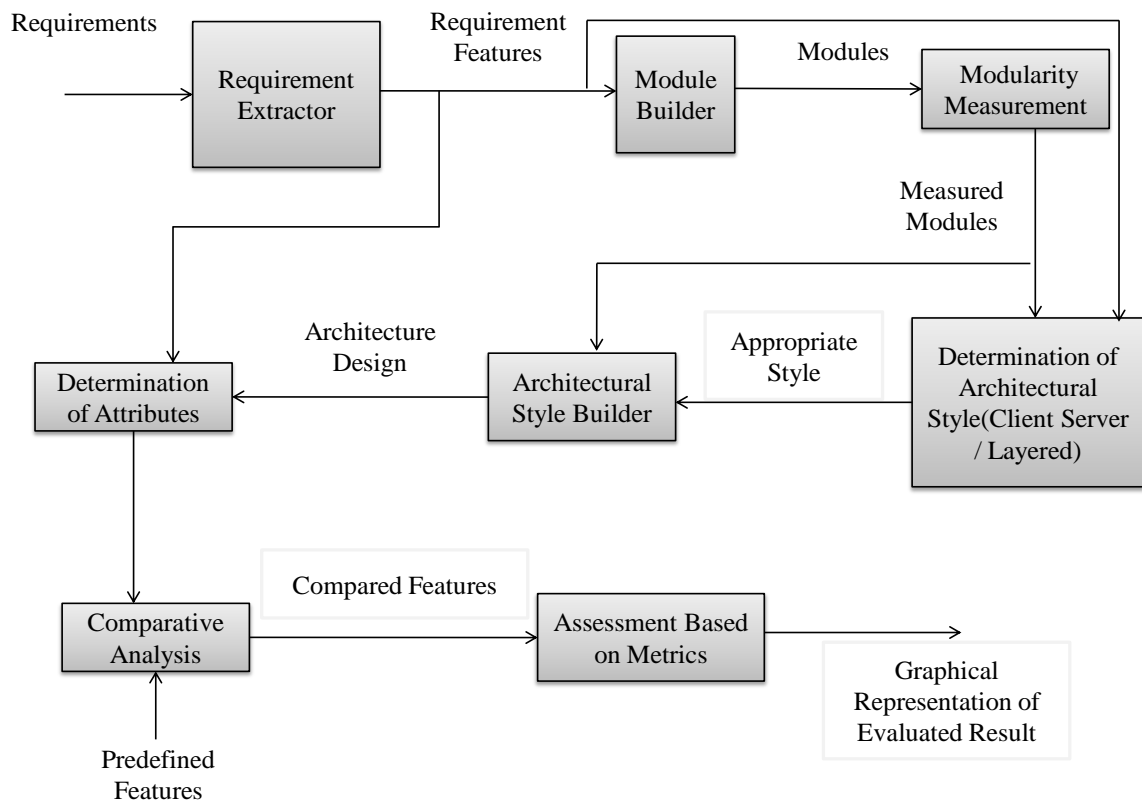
Requirements

Requirement Extractor

Requirement Features

Module Builder

Modules

Modularity Measurement

Measured Modules

Architecture Design

Appropriate Style

Determination of Attributes

Architectural Style Builder

Determination of Architectural Style(Client Server / Layered)

Compared Features

Comparative Analysis

Assessment Based on Metrics

Graphical Representation of Evaluated Result

Predefined Features